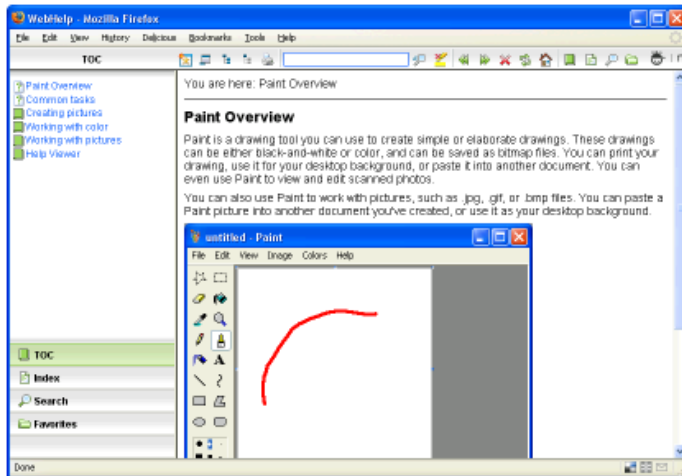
WebHelp - Mozilla Firefox

File Edit View History Delicious Bookmarks Tools Help

TOC

Paint Overview
Common tasks
Creating pictures
Working with color
Working with pictures
Help Viewer

You are here: Paint Overview

Paint Overview

Paint is a drawing tool you can use to create simple or elaborate drawings. These drawings can be either black-and-white or color, and can be saved as bitmap files. You can print your drawing, use it for your desktop background, or paste it into another document. You can even use Paint to view and edit scanned photos.

You can also use Paint to work with pictures, such as .jpg, .gif, or .bmp files. You can paste a Paint picture into another document you've created, or use it as your desktop background.

untitled - Paint

File Edit View Image Colors Help

TOC
Index
Search
Favorites

Done